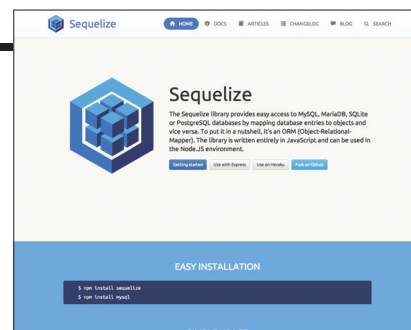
Sequelize

HOME DOCS ARTICLES CHANGELOG BLOG SEARCH

Sequelize

The Sequelize library provides easy access to MySQL, MariaDB, SQLite or PostgreSQL databases by mapping database entries to objects and vice versa. To put it in a nutshell, it's an ORM (Object-Relational-Mapper). The library is written entirely in JavaScript and can be used in the Node.JS environment.

Getting started Use with Express Use on Heroku Fork on Github

EASY INSTALLATION

$ npm install sequelize
$ npm install mysql